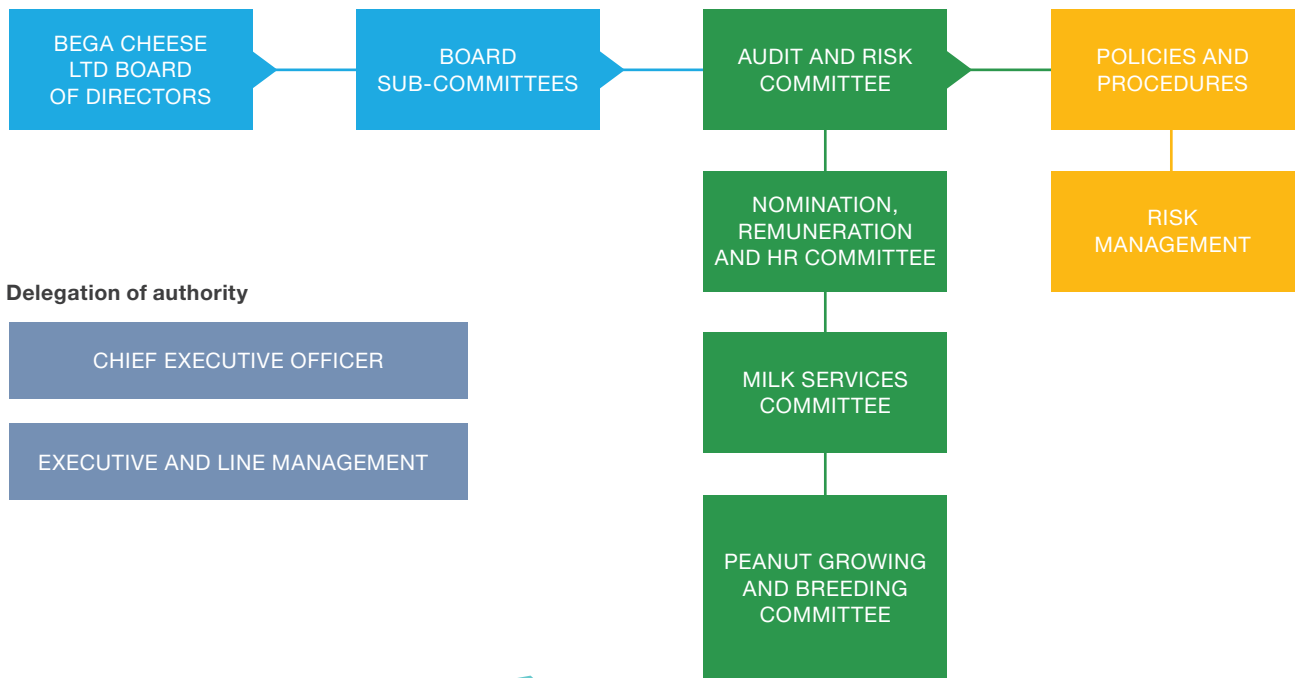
BEGA CHEESE LTD BOARD OF DIRECTORS

BOARD SUB-COMMITTEES

AUDIT AND RISK COMMITTEE

POLICIES AND PROCEDURES

NOMINATION, REMUNERATION AND HR COMMITTEE

RISK MANAGEMENT

Delegation of authority

CHIEF EXECUTIVE OFFICER

EXECUTIVE AND LINE MANAGEMENT

MILK SERVICES COMMITTEE

PEANUT GROWING AND BREEDING COMMITTEE